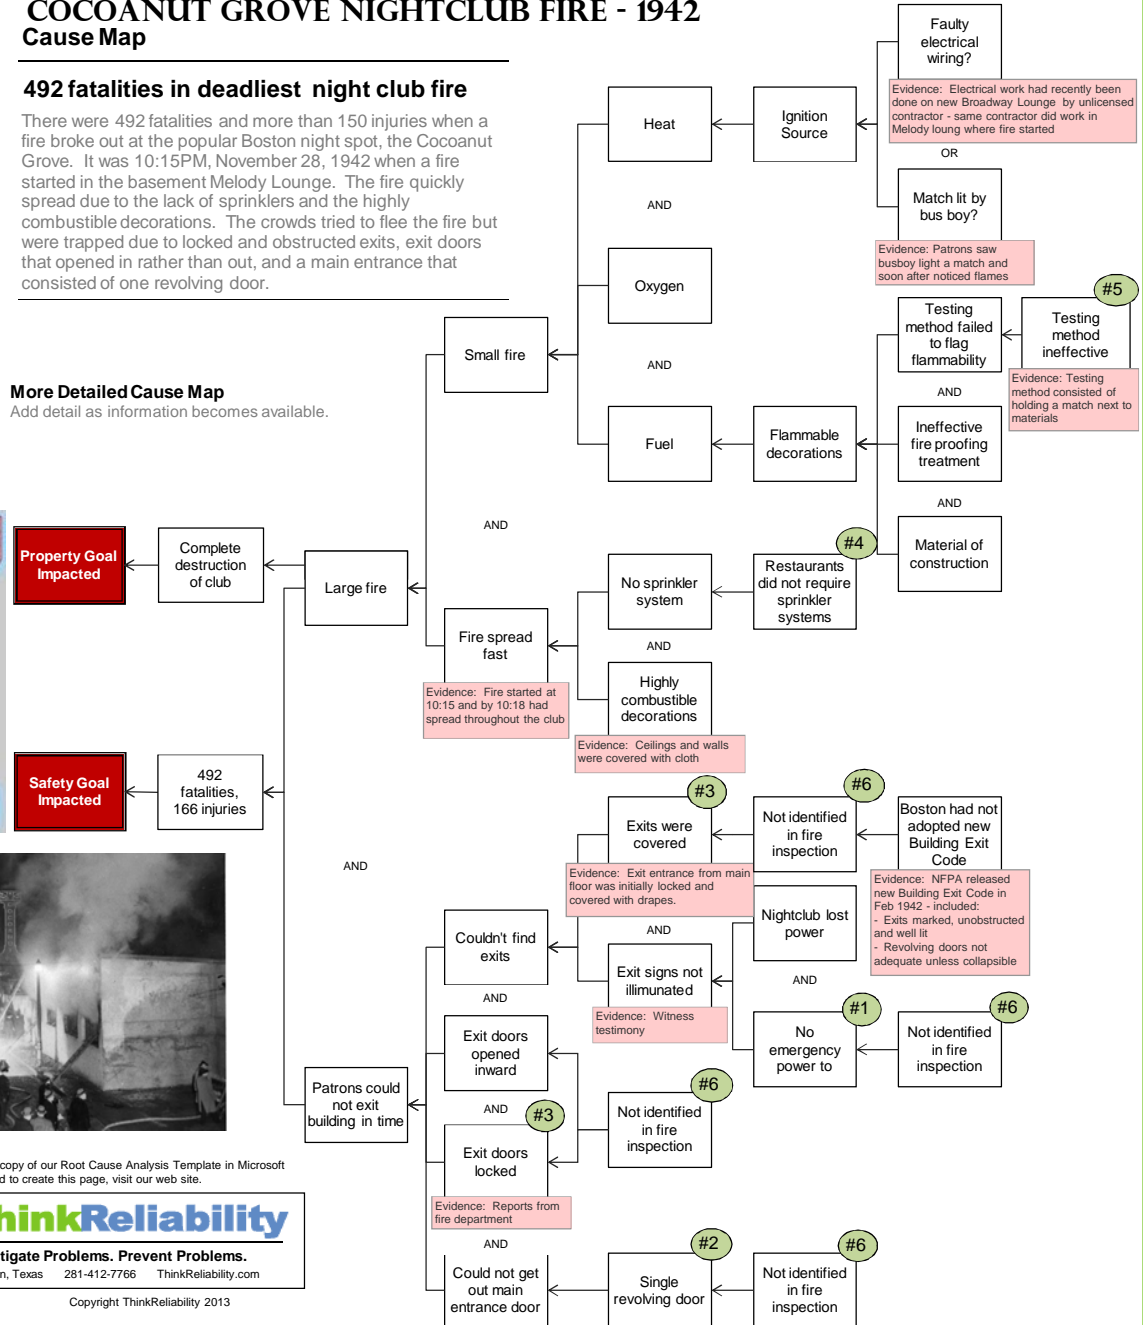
COCOANUT GROVE NIGHTCLUB FIRE - 1942
Cause Map

492 fatalities in deadliest night club fire

There were 492 fatalities and more than 150 injuries when a fire broke out at the popular Boston night spot, the Cocoanut Grove. It was 10:15PM, November 28, 1942 when a fire started in the basement Melody Lounge. The fire quickly spread due to the lack of sprinklers and the highly combustible decorations. The crowds tried to flee the fire but were trapped due to locked and obstructed exits, exit doors that opened in rather than out, and a main entrance that consisted of one revolving door.

More Detailed Cause Map
Add detail as information becomes available.

Property Goal Impacted

Complete destruction of club

Safety Goal Impacted

492 fatalities, 166 injuries

Large fire

Small fire

Heat

Ignition Source

Faulty electrical wiring?

Evidence: Electrical work had recently been done on new Broadway Lounge by unlicensed contractor - same contractor did work in Melody loung where fire started

OR

Match lit by bus boy?

Evidence: Patrons saw busboy light a match and soon after noticed flames

AND

Oxygen

AND

Fuel

Flammable decorations

Testing method failed to flag flammability

#5

Testing method ineffective

Evidence: Testing method consisted of holding a match next to materials

AND

Ineffective fire proofing treatment

AND

Material of construction

AND

Fire spread fast

Evidence: Fire started at 10:15 and by 10:18 had spread throughout the club

No sprinkler system

#4

Restaurants did not require sprinkler systems

AND

Highly combustible decorations

Evidence: Ceilings and walls were covered with cloth

AND

Patrons could not exit building in time

Couldn't find exits

Exits were covered

#3

Evidence: Exit entrance from main floor was initially locked and covered with drapes.

Not identified in fire inspection

#6

Boston had not adopted new Building Exit Code

Evidence: NFPA released new Building Exit Code in Feb 1942 - included:
- Exits marked, unobstructed and well lit
- Revolving doors not adequate unless collapsible

AND

Exit signs not illuminated

Evidence: Witness testimony

Nightclub lost power

AND

No emergency power to

#1

Not identified in fire inspection

#6

AND

Exit doors opened inward

AND

Exit doors locked

#3

Evidence: Reports from fire department

Not identified in fire inspection

#6

AND

Could not get out main entrance door

Single revolving door

#2

Not identified in fire inspection

#6

copy of our Root Cause Analysis Template in Microsoft d to create this page, visit our web site.

hinkReliability

tigate Problems. Prevent Problems.

n, Texas 281-412-7766 ThinkReliability.com

Copyright ThinkReliability 2013